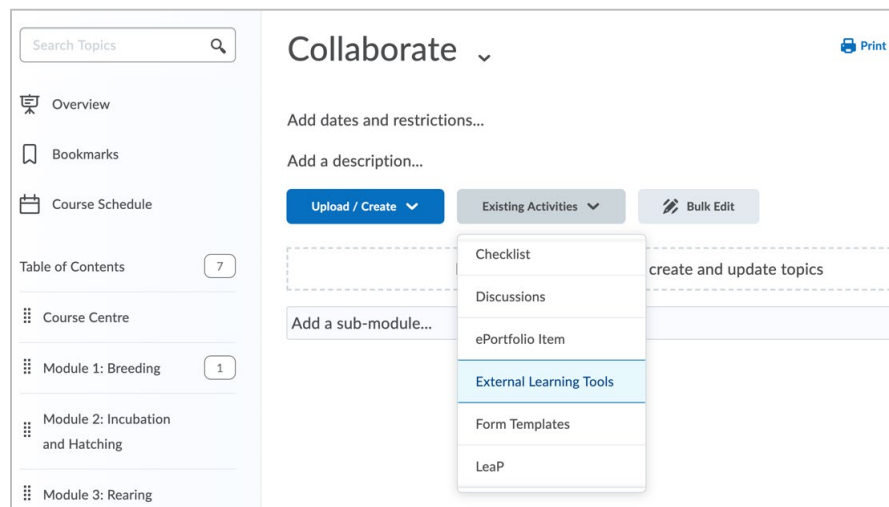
Search Topics

Overview

Bookmarks

Course Schedule

Table of Contents 7

Course Centre

Module 1: Breeding 1

Module 2: Incubation and Hatching

Module 3: Rearing

Collaborate

Print

Add dates and restrictions...

Add a description...

Upload / Create

Existing Activities

Bulk Edit

Checklist

Discussions

ePortfolio Item

External Learning Tools

Form Templates

LeaP

create and update topics

Add a sub-module...